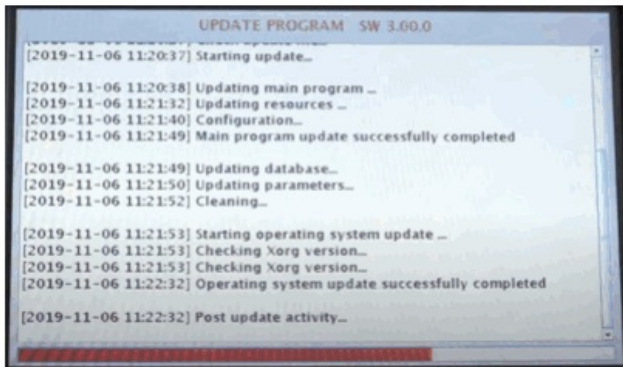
UPDATE PROGRAM SW 3.00.0

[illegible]
[2019-11-06 11:20:37] Starting update...

[2019-11-06 11:20:38] Updating main program ...
[2019-11-06 11:21:32] Updating resources ...
[2019-11-06 11:21:40] Configuration...
[2019-11-06 11:21:49] Main program update successfully completed

[2019-11-06 11:21:49] Updating database...
[2019-11-06 11:21:50] Updating parameters...
[2019-11-06 11:21:52] Cleaning...

[2019-11-06 11:21:53] Starting operating system update ...
[2019-11-06 11:21:53] Checking Xorg version...
[2019-11-06 11:21:53] Checking Xorg version...
[2019-11-06 11:22:32] Operating system update successfully completed

[2019-11-06 11:22:32] Post update activity...